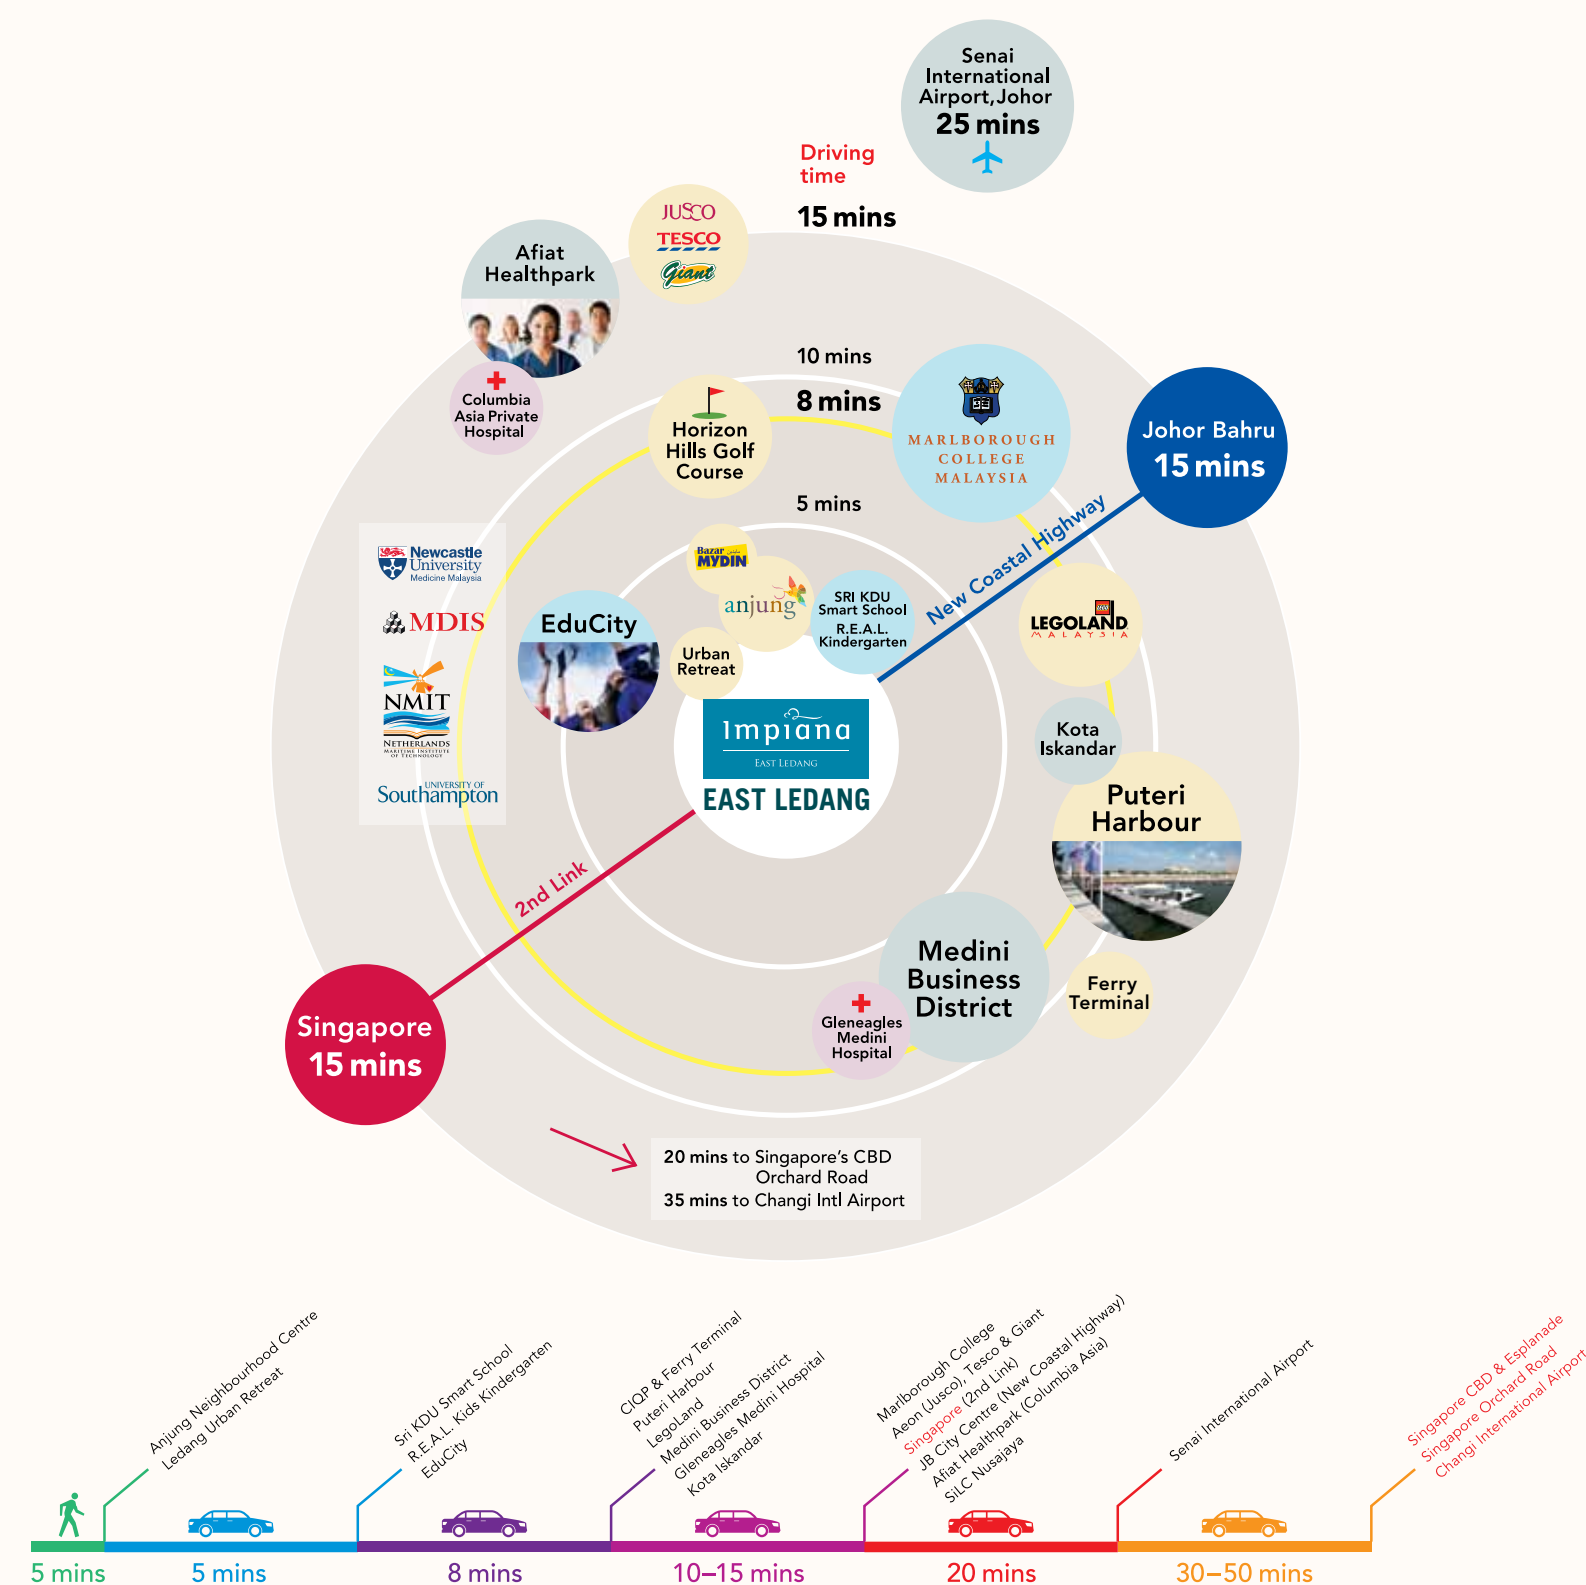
Senai International Airport,Johor
25 mins

Driving time

15 mins

JUSCO
TESCO
Giant

Afiat Healthpark

Columbia Asia Private Hospital

10 mins

8 mins

Horizon Hills Golf Course

MARLBOROUGH COLLEGE MALAYSIA

Johor Bahru
15 mins

5 mins

New Coastal Highway

Bazar MYDIN

anjung

SRI KDU Smart School
R.E.A.L. Kindergarten

EduCity

Urban Retreat

Newcastle University Medicine Malaysia

MDIS

NMIT
NETHERLANDS MARITIME INSTITUTE OF TECHNOLOGY

UNIVERSITY OF Southampton

LEGOLAND MALAYSIA

Kota Iskandar

Impiana
EAST LEDANG
EAST LEDANG

Puteri Harbour

2nd Link

Medini Business District

Ferry Terminal

Gleneagles Medini Hospital

Singapore
15 mins

20 mins to Singapore's CBD Orchard Road
35 mins to Changi Intl Airport

Anjung Neighbourhood Centre
Ledang Urban Retreat

Sri KDU Smart School
R.E.A.L. Kids Kindergarten
EduCity

CIQP & Ferry Terminal
Puteri Harbour
LegoLand
Medini Business District
Gleneagles Medini Hospital
Kota Iskandar

Marlborough College
Aeon (Jusco), Tesco & Giant
Singapore (2nd Link)
JB City Centre (New Coastal Highway)
Afiat Healthpark (Columbia Asia)
SiLC Nusajaya

Senai International Airport

Singapore CBD & Esplanade
Singapore Orchard Road
Changi International Airport

5 mins
5 mins
8 mins
10–15 mins
20 mins
30–50 mins